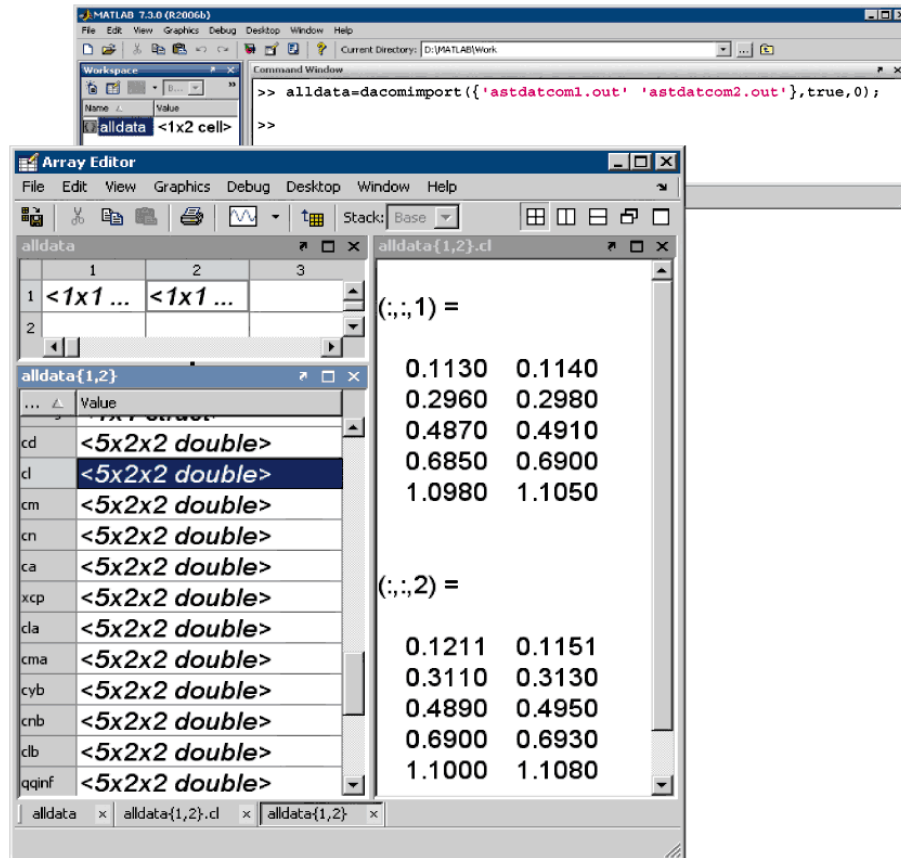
MATLAB 7.3.0 (R2006b)

File Edit View Graphics Debug Desktop Window Help

Current Directory: D:\MATLAB\Work

Workspace

Name Value

alldata <1x2 cell>

Command Window

>> alldata=dacomimport({'astdatcom1.out' 'astdatcom2.out'},true,0);

>>

Array Editor

File Edit View Graphics Debug Desktop Window Help

Stack: Base

alldata

| | 1 | 2 | 3 |
|---|---|---|---|
| 1 | <1x1 ... | <1x1 ... | |
| 2 | | | |

alldata{1,2}

| ... | Value |
|---|---|
| cd | <5x2x2 double> |
| cl | <5x2x2 double> |
| cm | <5x2x2 double> |
| cn | <5x2x2 double> |
| ca | <5x2x2 double> |
| xcp | <5x2x2 double> |
| cla | <5x2x2 double> |
| cma | <5x2x2 double> |
| cyb | <5x2x2 double> |
| cnb | <5x2x2 double> |
| clb | <5x2x2 double> |
| qqinf | <5x2x2 double> |

alldata{1,2}.cl

(:,:,1) =

0.1130 0.1140
0.2960 0.2980
0.4870 0.4910
0.6850 0.6900
1.0980 1.1050

(:,:,2) =

0.1211 0.1151
0.3110 0.3130
0.4890 0.4950
0.6900 0.6930
1.1000 1.1080

alldata × alldata{1,2}.cl × alldata{1,2} ×